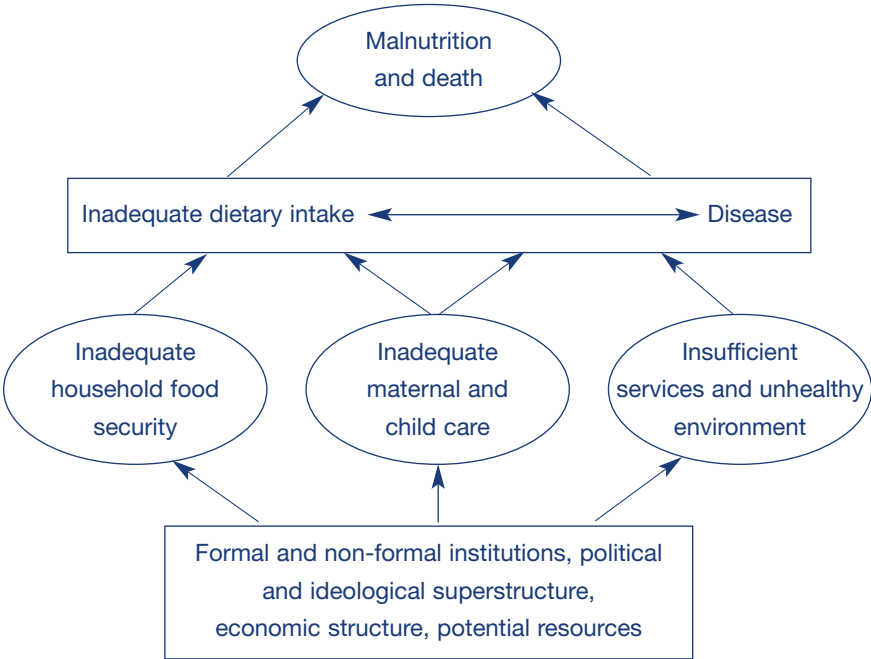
Malnutrition and death

Inadequate dietary intake

Disease

Inadequate household food security

Inadequate maternal and child care

Insufficient services and unhealthy environment

Formal and non-formal institutions, political and ideological superstructure, economic structure, potential resources